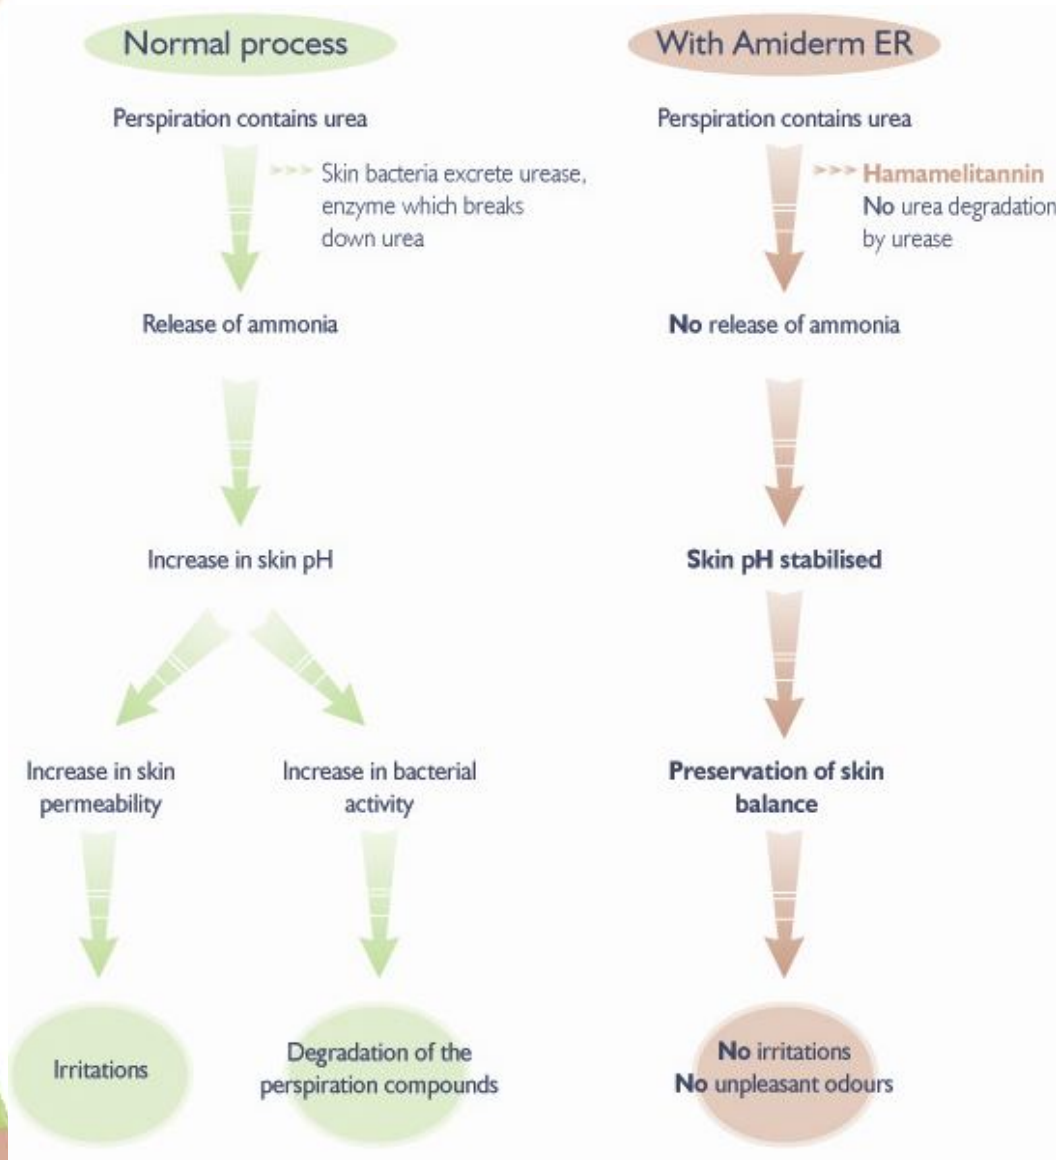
Normal process

Perspiration contains urea

>>> Skin bacteria excrete urease, enzyme which breaks down urea

Release of ammonia

Increase in skin pH

Increase in skin permeability

Increase in bacterial activity

Irritations

Degradation of the perspiration compounds

With Amiderm ER

Perspiration contains urea

>>> Hamamelitannin
No urea degradation by urease

No release of ammonia

Skin pH stabilised

Preservation of skin balance

No irritations
No unpleasant odours